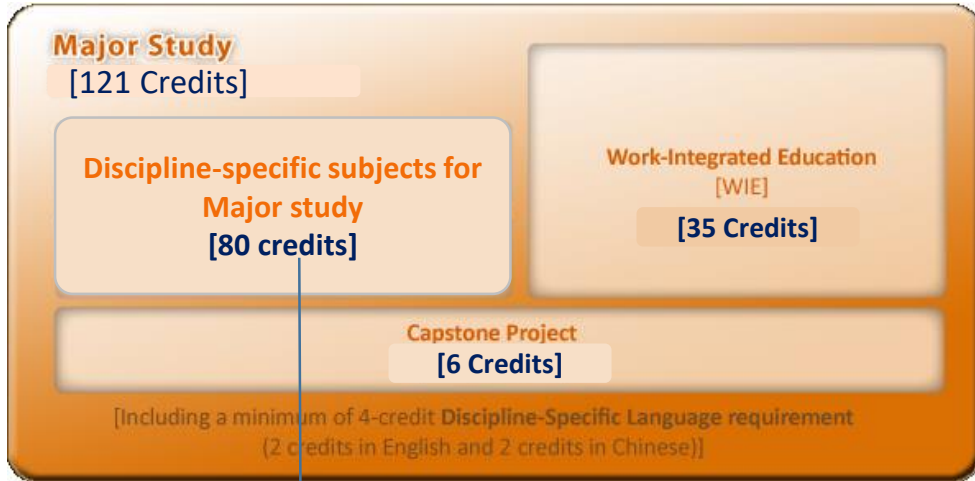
Major Study
[121 Credits]

Discipline-specific subjects for Major study
[80 credits]

Work-Integrated Education
[WIE]
[35 Credits]

Capstone Project
[6 Credits]

[Including a minimum of 4-credit Discipline-Specific Language requirement (2 credits in English and 2 credits in Chinese)]